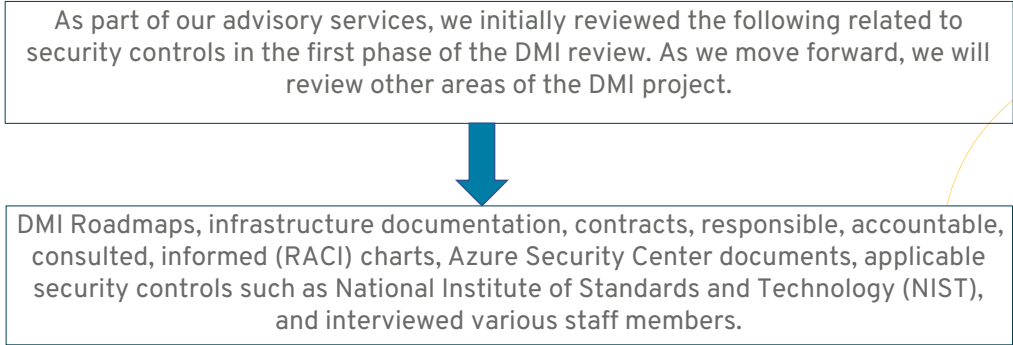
As part of our advisory services, we initially reviewed the following related to security controls in the first phase of the DMI review. As we move forward, we will review other areas of the DMI project.

DMI Roadmaps, infrastructure documentation, contracts, responsible, accountable, consulted, informed (RACI) charts, Azure Security Center documents, applicable security controls such as National Institute of Standards and Technology (NIST), and interviewed various staff members.